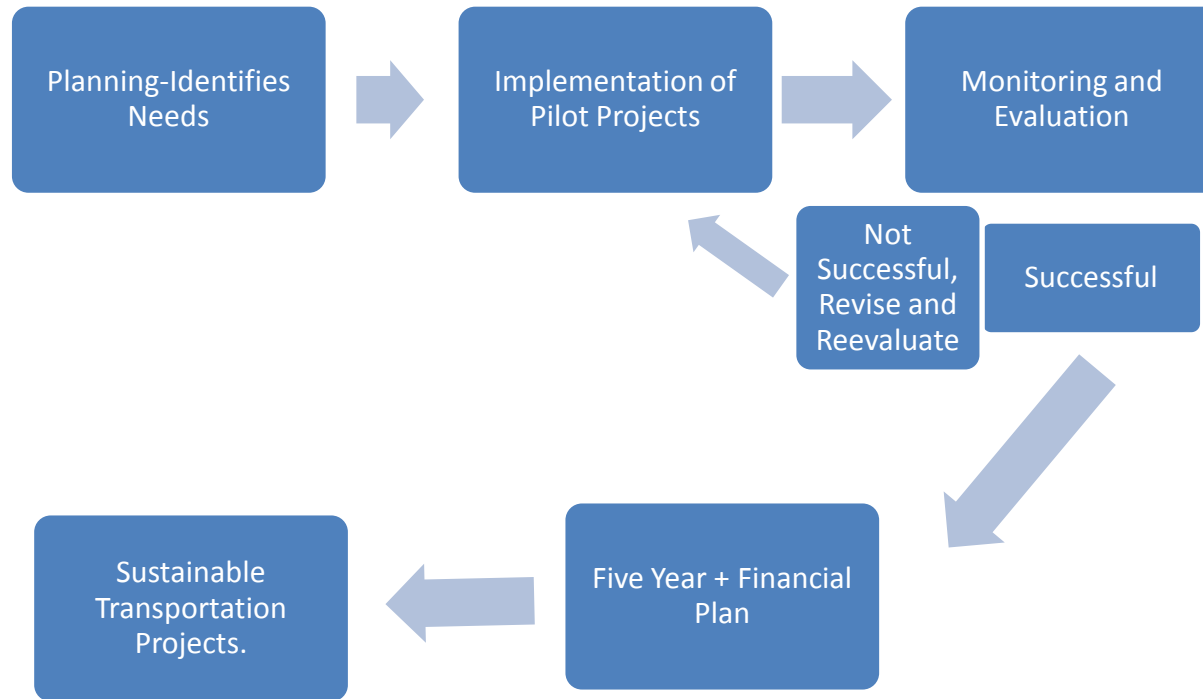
Planning-Identifies Needs

Implementation of Pilot Projects

Monitoring and Evaluation

Not Successful, Revise and Reevaluate

Successful

Five Year + Financial Plan

Sustainable Transportation Projects.